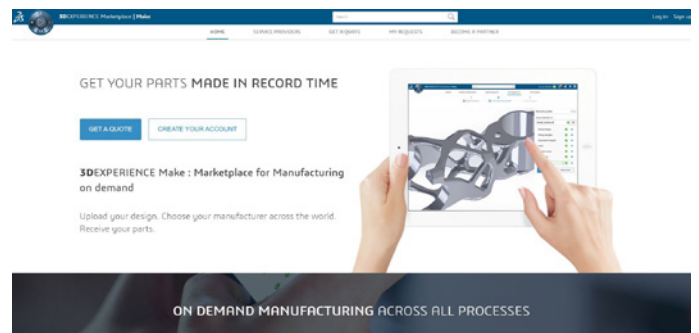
3DEXPERIENCE Marketplace | Make

Search

Log in Sign up

HOME SERVICE PROVIDERS GET A QUOTE MY REQUESTS BECOME A PARTNER

GET YOUR PARTS MADE IN RECORD TIME

GET A QUOTE

CREATE YOUR ACCOUNT

3DEXPERIENCE Make : Marketplace for Manufacturing on demand

Upload your design. Choose your manufacturer across the world. Receive your parts.

ON DEMAND MANUFACTURING ACROSS ALL PROCESSES